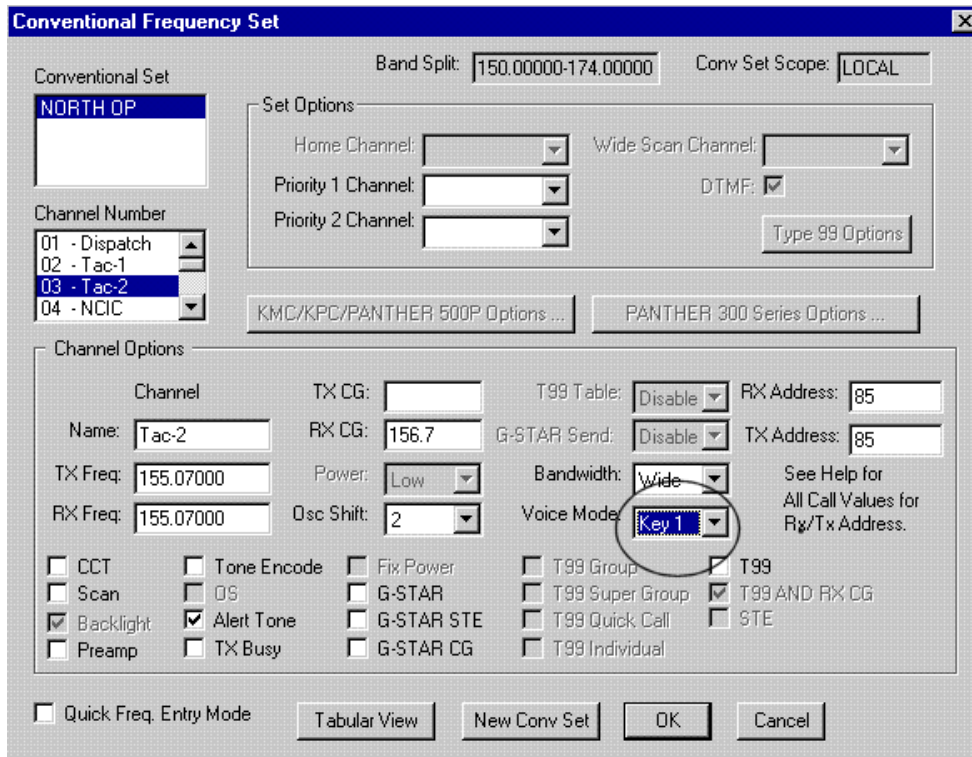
Conventional Frequency Set

Conventional Set
NORTH OP

Band Split: 150.00000-174.00000
Conv Set Scope: LOCAL

Set Options
Home Channel:
Wide Scan Channel:
Priority 1 Channel:
DTMF: ☑
Priority 2 Channel:
Type 99 Options

Channel Number
01 - Dispatch
02 - Tac-1
03 - Tac-2
04 - NCIC

KMC/KPC/PANTHER 500P Options ...
PANTHER 300 Series Options ...

Channel Options
Channel
Name: Tac-2
TX Freq: 155.07000
RX Freq: 155.07000
TX CG:
RX CG: 156.7
Power: Low
Osc Shift: 2
T99 Table: Disable
G-STAR Send: Disable
Bandwidth: Wide
Voice Mode: Key 1
RX Address: 85
TX Address: 85
See Help for All Call Values for Rx/Tx Address.

☐ CCT
☐ Scan
☑ Backlight
☐ Preamp
☐ Tone Encode
☐ OS
☑ Alert Tone
☐ TX Busy
☐ Fix Power
☐ G-STAR
☐ G-STAR STE
☐ G-STAR CG
☐ T99 Group
☐ T99 Super Group
☐ T99 Quick Call
☐ T99 Individual
☐ T99
☑ T99 AND RX CG
☐ STE

☐ Quick Freq. Entry Mode
Tabular View
New Conv Set
OK
Cancel